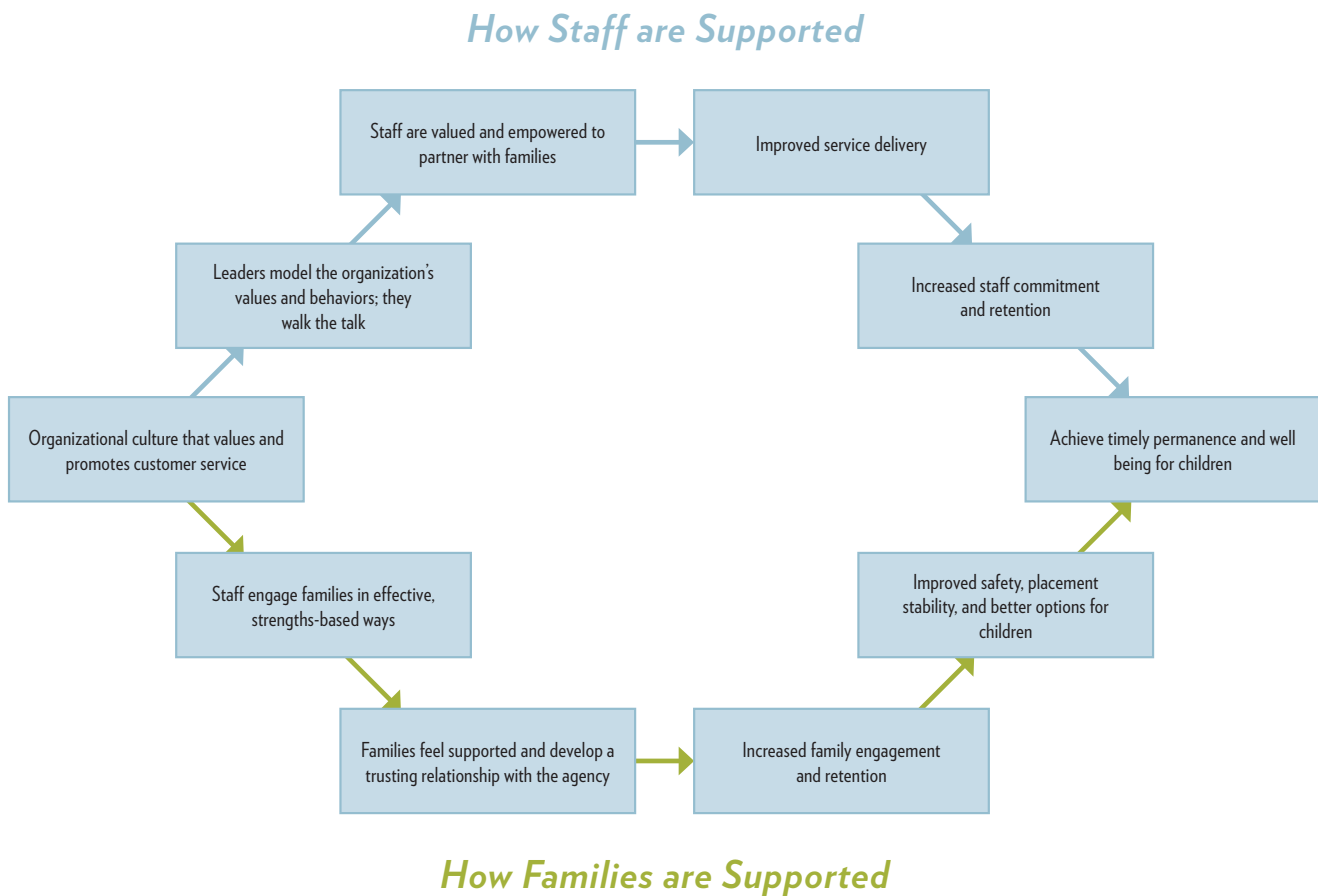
How Staff are Supported

Staff are valued and empowered to partner with families

Improved service delivery

Leaders model the organization's values and behaviors; they walk the talk

Increased staff commitment and retention

Organizational culture that values and promotes customer service

Achieve timely permanence and well being for children

Staff engage families in effective, strengths-based ways

Improved safety, placement stability, and better options for children

Families feel supported and develop a trusting relationship with the agency

Increased family engagement and retention

How Families are Supported